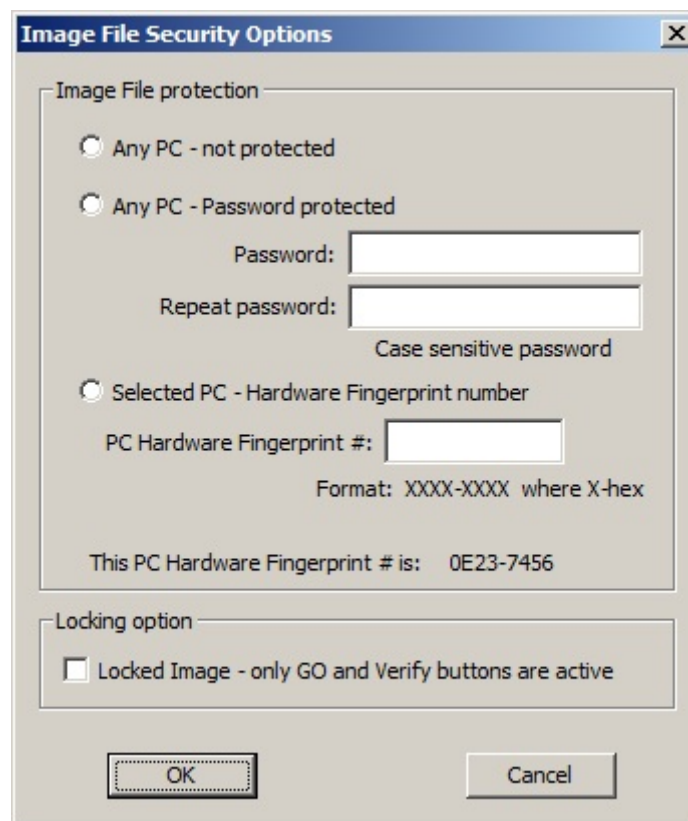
Image File Security Options

X

Image File protection

Any PC - not protected

Any PC - Password protected

Password:

Repeat password:

Case sensitive password

Selected PC - Hardware Fingerprint number

PC Hardware Fingerprint #:

Format: XXXX-XXXX where X-hex

This PC Hardware Fingerprint # is: 0E23-7456

Locking option

Locked Image - only GO and Verify buttons are active

OK

Cancel